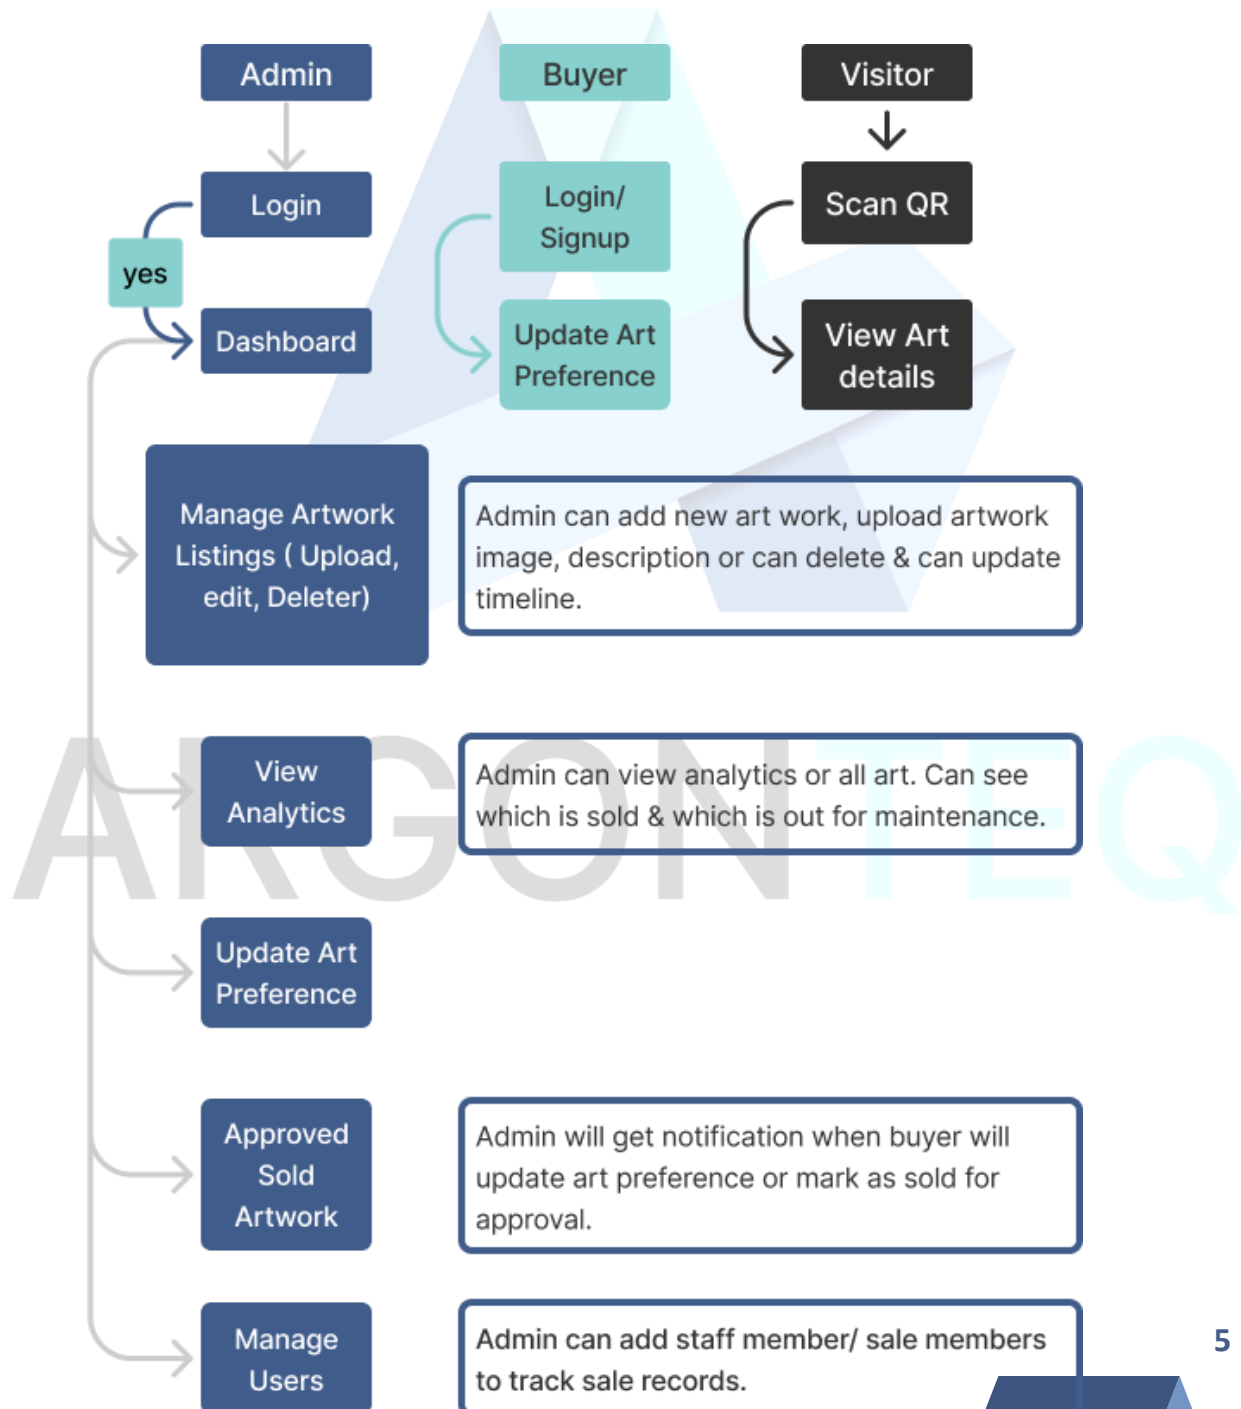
Admin

Buyer

Visitor

Login

Login/ Signup

Scan QR

yes

Dashboard

Update Art Preference

View Art details

Manage Artwork Listings ( Upload, edit, Deleter)

Admin can add new art work, upload artwork image, description or can delete & can update timeline.

View Analytics

Admin can view analytics or all art. Can see which is sold & which is out for maintenance.

ARGONTEQ

Update Art Preference

Approved Sold Artwork

Admin will get notification when buyer will update art preference or mark as sold for approval.

Manage Users

Admin can add staff member/ sale members to track sale records.

5